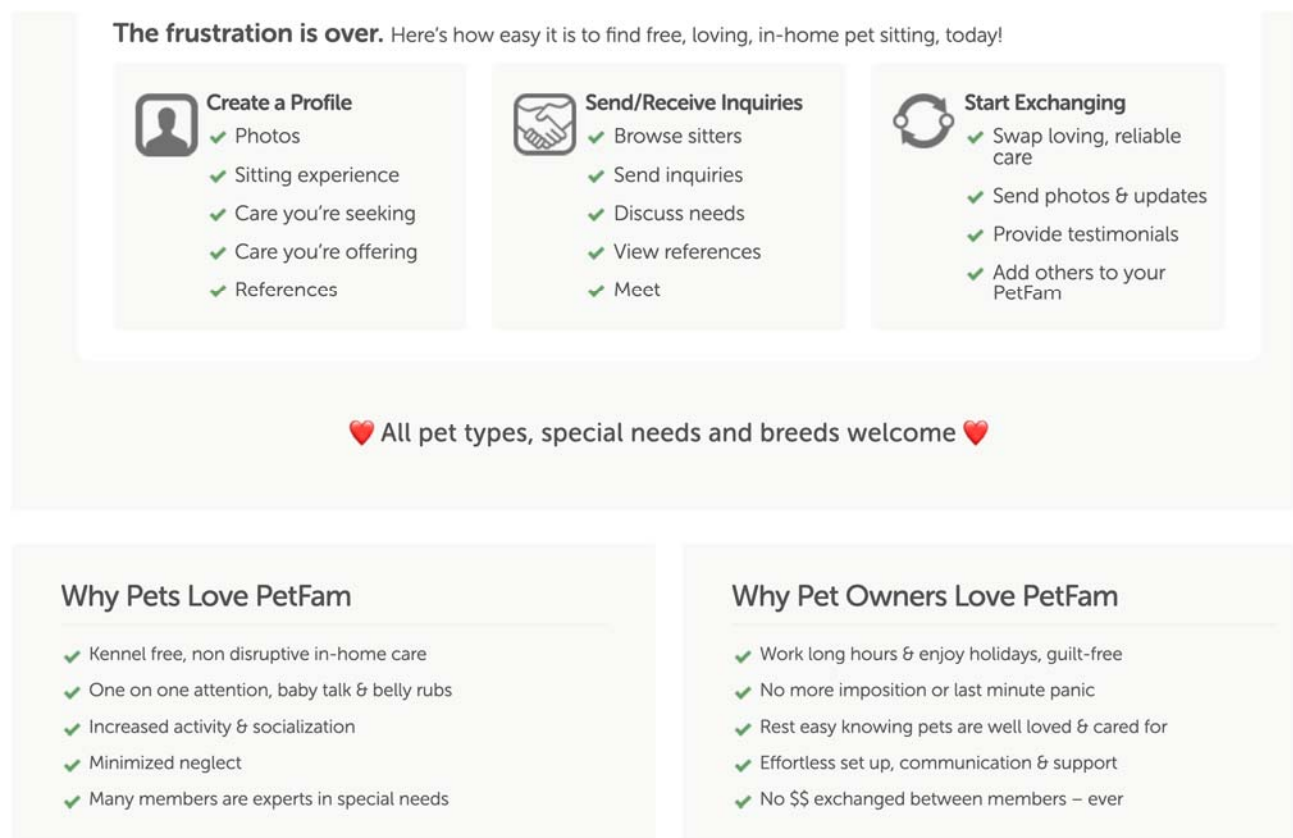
**The frustration is over.** Here's how easy it is to find free, loving, in-home pet sitting, today!

Create a Profile
✔ Photos
✔ Sitting experience
✔ Care you're seeking
✔ Care you're offering
✔ References

Send/Receive Inquiries
✔ Browse sitters
✔ Send inquiries
✔ Discuss needs
✔ View references
✔ Meet

Start Exchanging
✔ Swap loving, reliable care
✔ Send photos & updates
✔ Provide testimonials
✔ Add others to your PetFam

❤️ All pet types, special needs and breeds welcome ❤️

Why Pets Love PetFam

✔ Kennel free, non disruptive in-home care
✔ One on one attention, baby talk & belly rubs
✔ Increased activity & socialization
✔ Minimized neglect
✔ Many members are experts in special needs

Why Pet Owners Love PetFam

✔ Work long hours & enjoy holidays, guilt-free
✔ No more imposition or last minute panic
✔ Rest easy knowing pets are well loved & cared for
✔ Effortless set up, communication & support
✔ No $$ exchanged between members – ever